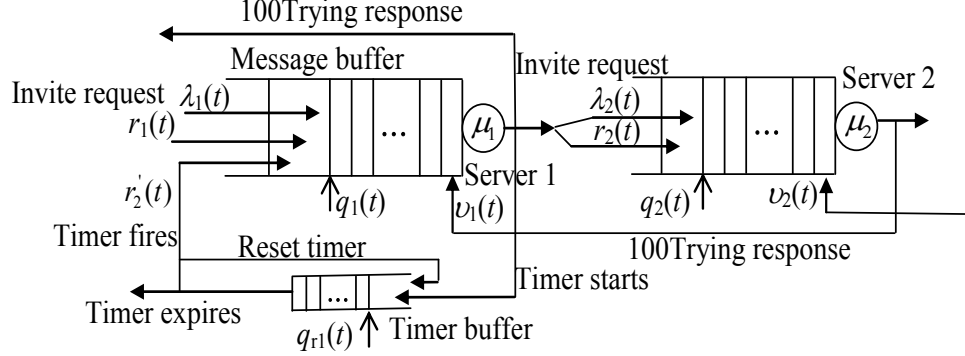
100Trying response

Message buffer

Invite request

Server 2

Invite request

$\lambda_1(t)$

$r_1(t)$

...

$\mu_1$

$\lambda_2(t)$

$r_2(t)$

...

$\mu_2$

$r_2'(t)$

Server 1

$q_1(t)$

$\upsilon_1(t)$

$q_2(t)$

$\upsilon_2(t)$

Timer fires

Reset timer

100Trying response

Timer starts

...

Timer expires

$q_{r1}(t)$

Timer buffer